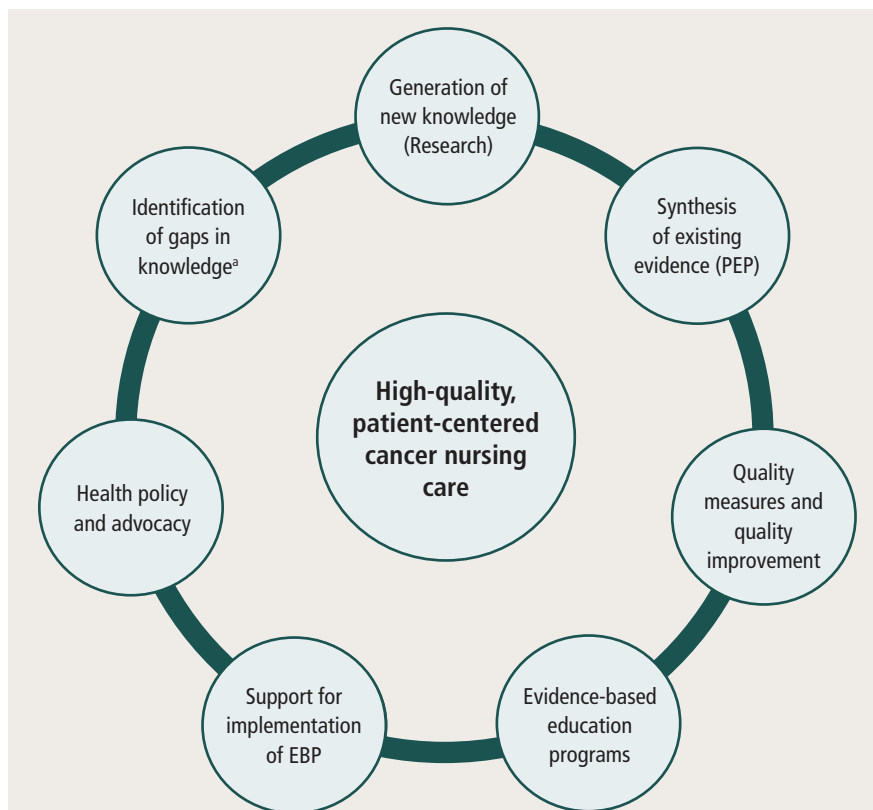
Generation of new knowledge (Research)

Synthesis of existing evidence (PEP)

Quality measures and quality improvement

Evidence-based education programs

Support for implementation of EBP

Health policy and advocacy

Identification of gaps in knowledge$^{a}$

High-quality, patient-centered cancer nursing care